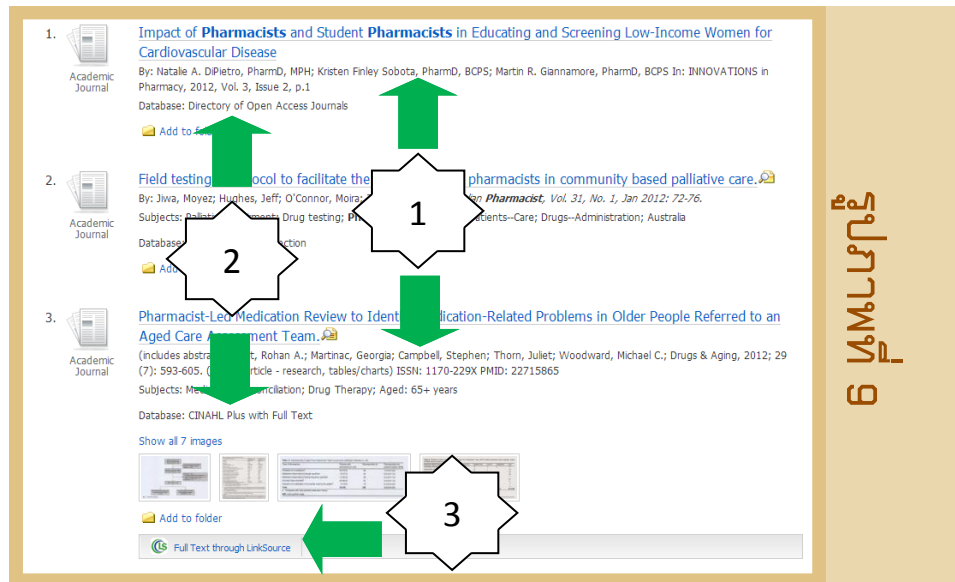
1.

Academic Journal

Impact of **Pharmacists** and Student **Pharmacists** in Educating and Screening Low-Income Women for Cardiovascular Disease

By: Natalie A. DiPietro, PharmD, MPH; Kristen Finley Sobota, PharmD, BCPS; Martin R. Giannamore, PharmD, BCPS In: INNOVATIONS in Pharmacy, 2012, Vol. 3, Issue 2, p.1

Database: Directory of Open Access Journals

Add to fo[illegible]

2.

Academic Journal

Field testing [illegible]ocol to facilitate the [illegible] pharmacists in community based palliative care.

By: Jiwa, Moyez; Hughes, Jeff; O'Connor, Moira; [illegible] *Pharmacist, Vol. 31, No. 1, Jan 2012: 72-76.*

Subjects: Palliati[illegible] Drug testing; P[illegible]atients--Care; Drugs--Administration; Australia

Database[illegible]ction

Add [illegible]

3.

Academic Journal

Pharmacist-Led Medication Review to Ident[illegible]dication-Related Problems in Older People Referred to an Aged Care A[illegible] Team.

(includes abstra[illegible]t, Rohan A.; Martinac, Georgia; Campbell, Stephen; Thorn, Juliet; Woodward, Michael C.; Drugs & Aging, 2012; 29 (7): 593-605. ([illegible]rticle - research, tables/charts) ISSN: 1170-229X PMID: 22715865

Subjects: Me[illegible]rciliation; Drug Therapy; Aged: 65+ years

Database: CINAHL Plus with Full Text

Show all 7 images

Add to folder

Full Text through LinkSource

1

2

3

6 ᥒᥲᥣᥙᥴᥱ